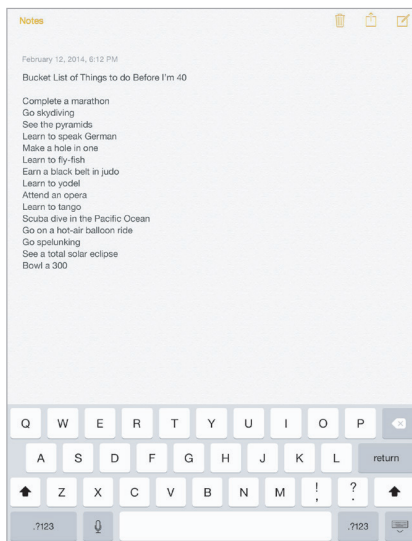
Notes

February 12, 2014, 6:12 PM

Bucket List of Things to do Before I'm 40

Complete a marathon
Go skydiving
See the pyramids
Learn to speak German
Make a hole in one
Learn to fly-fish
Earn a black belt in judo
Learn to yodel
Attend an opera
Learn to tango
Scuba dive in the Pacific Ocean
Go on a hot-air balloon ride
Go spelunking
See a total solar eclipse
Bowl a 300

Q W E R T Y U I O P
A S D F G H J K L return
Z X C V B N M ! ?
.?123 .?123